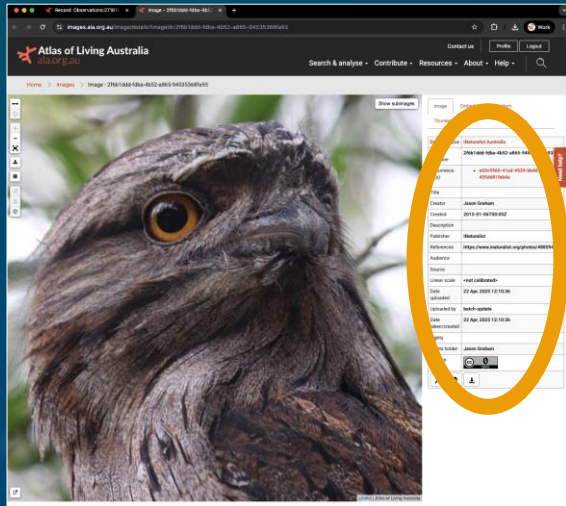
Record: Observations/2791 ×   Image - 2f6b1ddd-fdba-4b5 ×   +

images.ala.org.au/image/details?imageId=2f6b1ddd-fdba-4b52-a865-945353​68fa65

Work

Atlas of Living Australia
ala.org.au

Contact us   Profile   Logout

Search & analyse   Contribute   Resources   About   Help

Home > Images > Image - 2f6b1ddd-fdba-4b52-a865-94535368fa65

Show subimages

Image   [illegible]

Thumb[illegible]

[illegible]   iNaturalist Australia

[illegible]   2f6b1ddd-fdba-4b52-a865-945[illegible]

Occurrence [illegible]   ed3c9968-41ad-4939-9e9d-4ff9d807bb4a

Title

Creator   Jason Graham

Created   2015-01-06T00:00Z

Description

Publisher   iNaturalist

References   https://www.inaturalist.org/photos/4989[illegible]

Audience

Source

Linear scale   <not calibrated>

Date uploaded   22 Apr, 2025 12:10:36

Uploaded by   batch-update

Date taken/created   22 Apr, 2025 12:10:36

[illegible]ights

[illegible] holder   Jason Graham

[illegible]

Need help?

Leaflet | Atlas of Living Australia